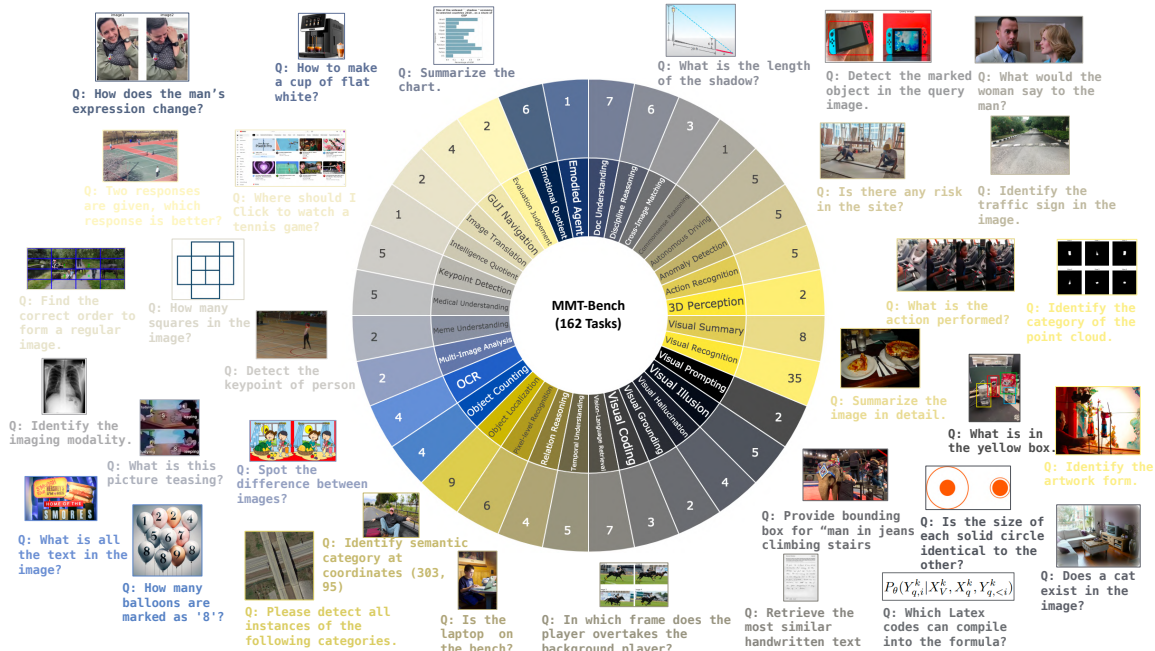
Q: How does the man's expression change?

Q: How to make a cup of flat white?

Q: Summarize the chart.

Q: What is the length of the shadow?

Q: Detect the marked object in the query image.

Q: What would the woman say to the man?

Q: Two responses are given, which response is better?

Q: Where should I Click to watch a tennis game?

Q: Is there any risk in the site?

Q: Identify the traffic sign in the image.

Q: Find the correct order to form a regular image.

Q: How many squares in the image?

Q: Detect the keypoint of person

Q: What is the action performed?

Q: Identify the category of the point cloud.

Q: Identify the imaging modality.

Q: What is this picture teasing?

Q: Spot the difference between images?

Q: Summarize the image in detail.

Q: What is in the yellow box.

Q: Identify the artwork form.

Q: What is all the text in the image?

Q: How many balloons are marked as '8'?

Q: Identify semantic category at coordinates (303, 95)

Q: Please detect all instances of the following categories.

Q: Is the laptop on the bench?

Q: In which frame does the player overtakes the background player?

Q: Provide bounding box for "man in jeans climbing stairs

Q: Retrieve the most similar handwritten text

Q: Is the size of each solid circle identical to the other?

$P_\theta(Y^k_{q,i}|X^k_V, X^k_q, Y^k_{q,<i})$

Q: Which Latex codes can compile into the formula?

Q: Does a cat exist in the image?

MMT-Bench
(162 Tasks)

Emodied Agent 1
Emotional Quotient 6
Evaluation Judgement 2
GUI Navigation 4
Image Translation 2
Intelligence Quotient 1
Keypoint Detection 5
Medical Understanding 5
Meme Understanding 2
Multi-Image Analysis 2
OCR 4
Object Counting 4
Object Localization 9
Pixel-level Perception 6
Relation Reasoning 4
Temporal Understanding 5
Vision-Language Retrieval 7
Visual Coding 3
Visual Grounding 2
Visual Hallucination 4
Visual Illusion 5
Visual Prompting 2
Visual Recognition 35
Visual Summary 8
3D Perception 2
Action Recognition 5
Anomaly Detection 5
Autonomous Driving 5
Cross-Image Matching 1
Discipline Reasoning 3
Doc Understanding 6
7